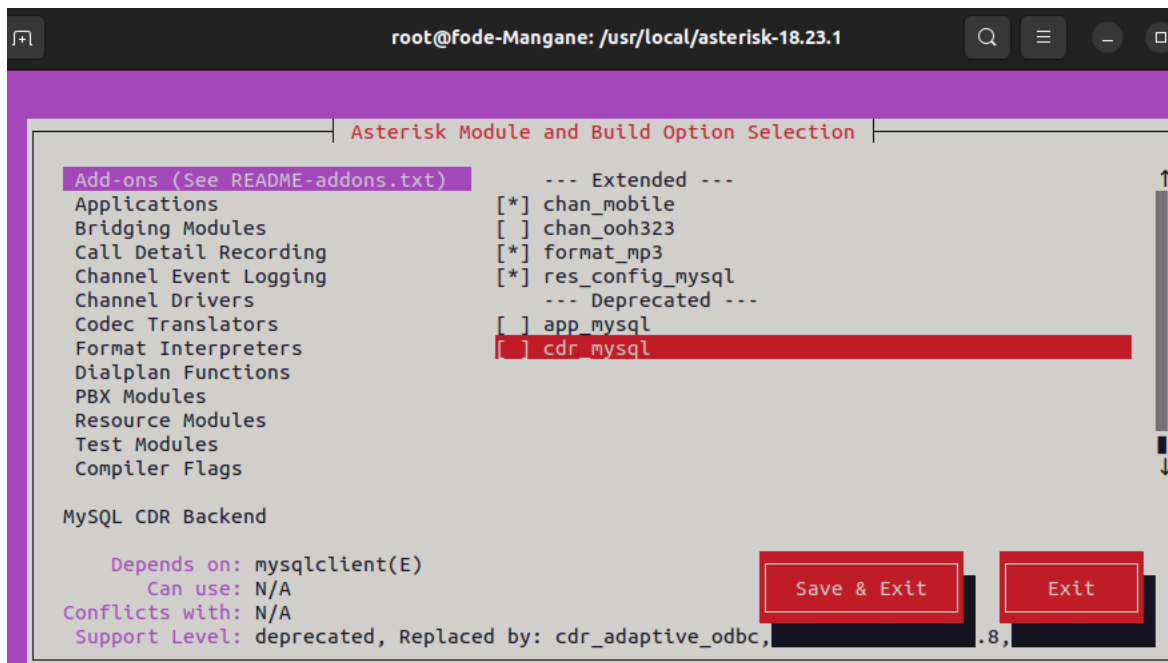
root@fode-Mangane: /usr/local/asterisk-18.23.1

Asterisk Module and Build Option Selection

Add-ons (See README-addons.txt)
Applications
Bridging Modules
Call Detail Recording
Channel Event Logging
Channel Drivers
Codec Translators
Format Interpreters
Dialplan Functions
PBX Modules
Resource Modules
Test Modules
Compiler Flags

--- Extended ---
[*] chan_mobile
[ ] chan_ooh323
[*] format_mp3
[*] res_config_mysql
--- Deprecated ---
[ ] app_mysql
[ ] cdr_mysql

MySQL CDR Backend

Depends on: mysqlclient(E)
Can use: N/A
Conflicts with: N/A
Support Level: deprecated, Replaced by: cdr_adaptive_odbc, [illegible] .8, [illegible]

Save & Exit
Exit